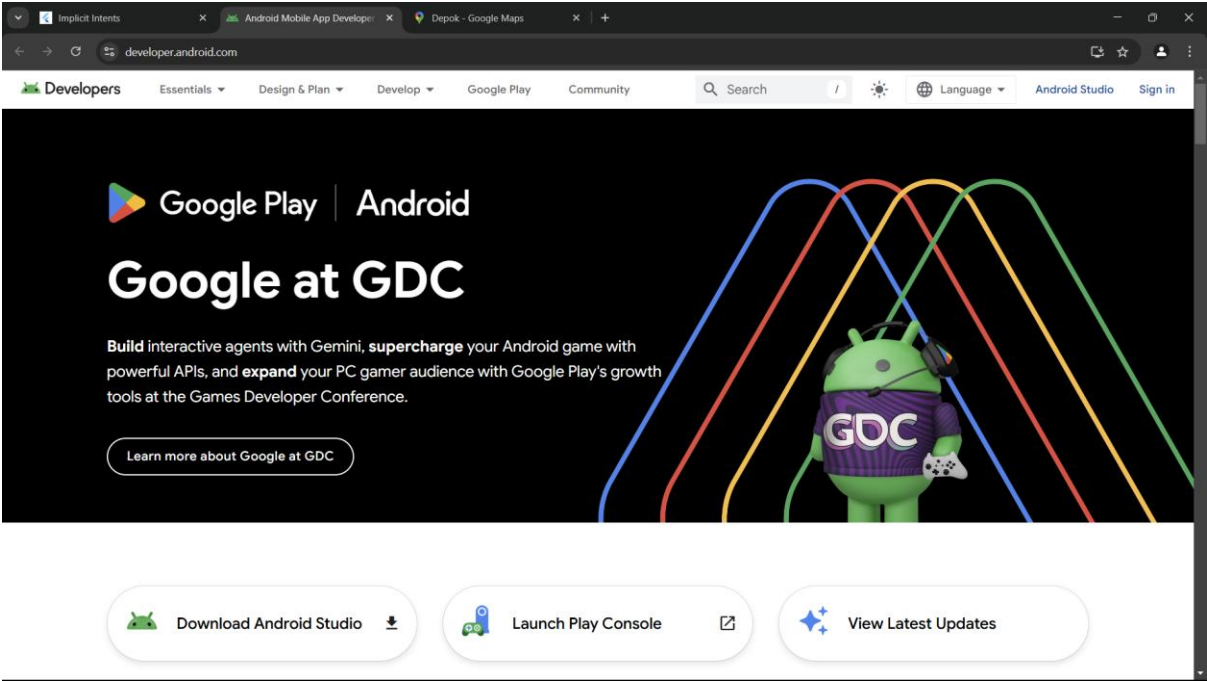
Implicit Intents
Android Mobile App Developer
Depok - Google Maps

developer.android.com

Developers
Essentials
Design & Plan
Develop
Google Play
Community
Search
/
Language
Android Studio
Sign in

Google Play | Android

Google at GDC

**Build** interactive agents with Gemini, **supercharge** your Android game with powerful APIs, and **expand** your PC gamer audience with Google Play's growth tools at the Games Developer Conference.

Learn more about Google at GDC

GDC

Download Android Studio
Launch Play Console
View Latest Updates